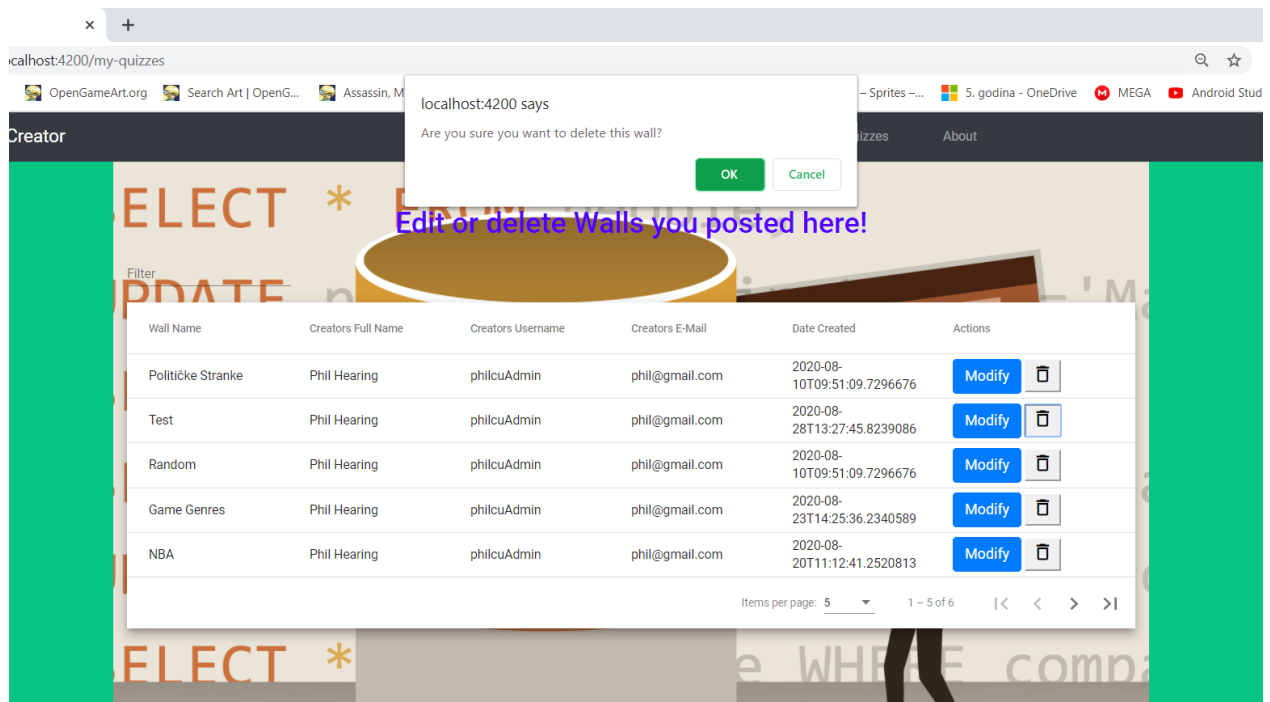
×
+
calhost:4200/my-quizzes
OpenGameArt.org
Search Art | OpenG...
Assassin, M
– Sprites –...
5. godina - OneDrive
MEGA
Android Stud

localhost:4200 says
Are you sure you want to delete this wall?
OK
Cancel

Creator
izzes
About

Edit or delete Walls you posted here!

Filter

| Wall Name | Creators Full Name | Creators Username | Creators E-Mail | Date Created | Actions |
|---|---|---|---|---|---|
| Političke Stranke | Phil Hearing | philcuAdmin | phil@gmail.com | 2020-08-10T09:51:09.7296676 | Modify |
| Test | Phil Hearing | philcuAdmin | phil@gmail.com | 2020-08-28T13:27:45.8239086 | Modify |
| Random | Phil Hearing | philcuAdmin | phil@gmail.com | 2020-08-10T09:51:09.7296676 | Modify |
| Game Genres | Phil Hearing | philcuAdmin | phil@gmail.com | 2020-08-23T14:25:36.2340589 | Modify |
| NBA | Phil Hearing | philcuAdmin | phil@gmail.com | 2020-08-20T11:12:41.2520813 | Modify |

Items per page: 5
1 – 5 of 6